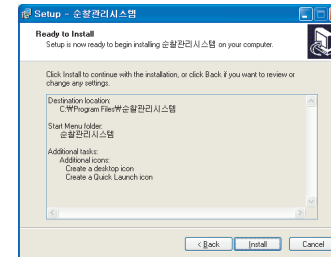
Setup - 순찰관리시스템

Ready to Install
Setup is now ready to begin installing 순찰관리시스템 on your computer.

Click Install to continue with the installation, or click Back if you want to review or change any settings.

Destination location:
C:₩Program Files₩순찰관리시스템

Start Menu folder:
순찰관리시스템

Additional tasks:
Additional icons:
Create a desktop icon
Create a Quick Launch icon

< Back
Install
Cancel